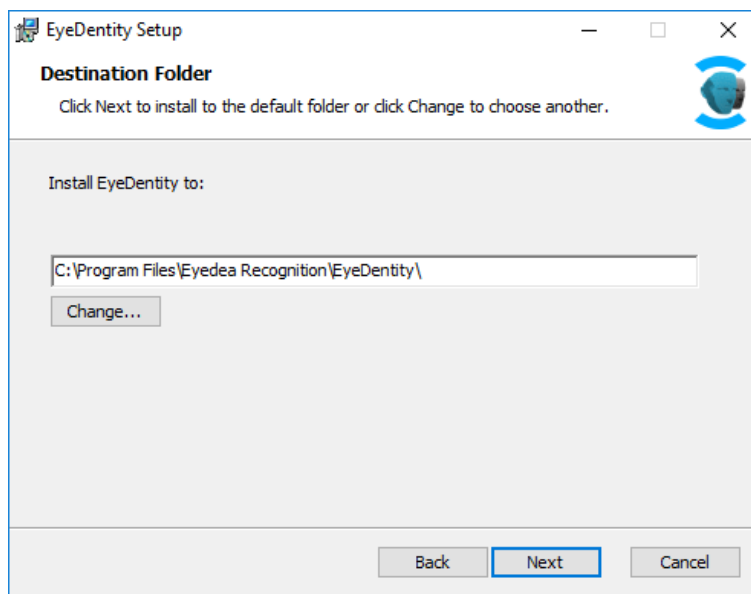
EyeDentity Setup

Destination Folder

Click Next to install to the default folder or click Change to choose another.

Install EyeDentity to:

C:\Program Files\Eyedea Recognition\EyeDentity\

Change...

Back

Next

Cancel